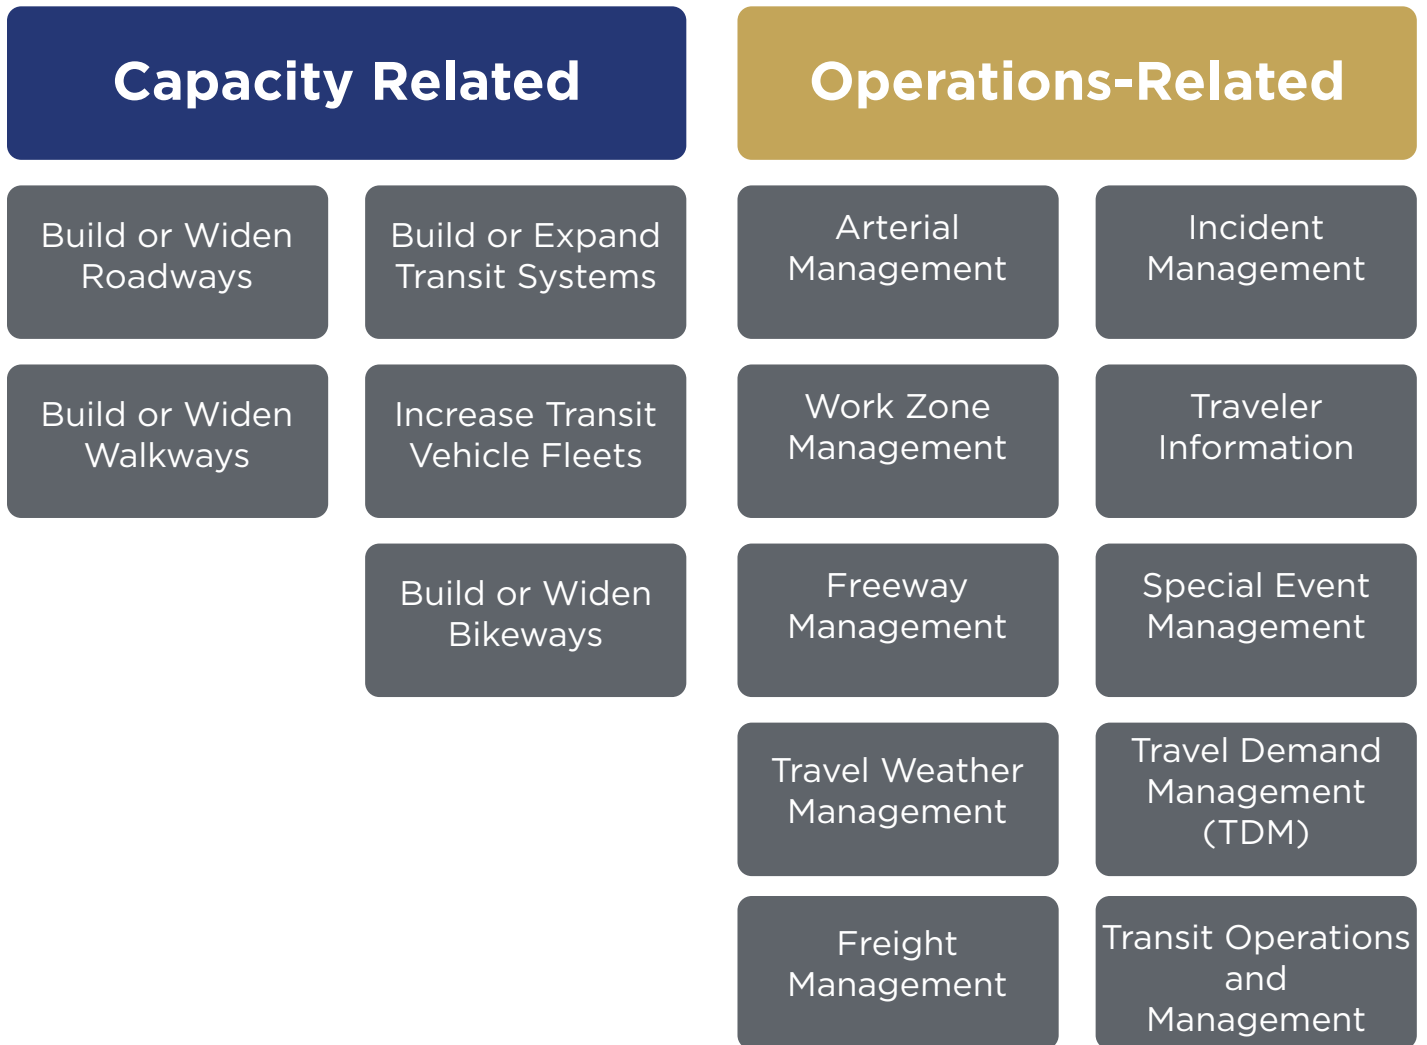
Capacity Related

Build or Widen Roadways

Build or Expand Transit Systems

Build or Widen Walkways

Increase Transit Vehicle Fleets

Build or Widen Bikeways

Operations-Related

Arterial Management

Incident Management

Work Zone Management

Traveler Information

Freeway Management

Special Event Management

Travel Weather Management

Travel Demand Management (TDM)

Freight Management

Transit Operations and Management